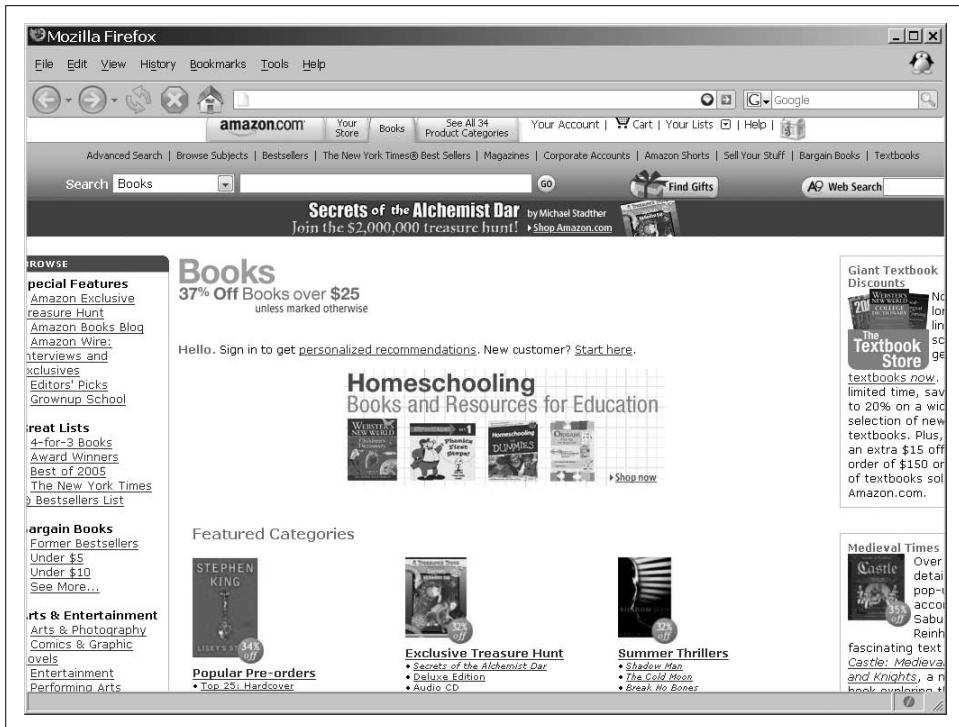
Mozilla Firefox

File Edit View History Bookmarks Tools Help

Google

amazon.com Your Store Books See All 34 Product Categories Your Account | Cart | Your Lists | Help |

Advanced Search | Browse Subjects | Bestsellers | The New York Times® Best Sellers | Magazines | Corporate Accounts | Amazon Shorts | Sell Your Stuff | Bargain Books | Textbooks

Search Books GO Find Gifts Web Search

Secrets of the Alchemist Dar by Michael Stadther
Join the $2,000,000 treasure hunt! Shop Amazon.com

ROWSE

pecial Features
Amazon Exclusive reasure Hunt
Amazon Books Blog
Amazon Wire: nterviews and xclusives
Editors' Picks
Grownup School

reat Lists
4-for-3 Books
Award Winners
Best of 2005
The New York Times Bestsellers List

argain Books
Former Bestsellers
Under $5
Under $10
See More...

rts & Entertainment
Arts & Photography
Comics & Graphic ovels
Entertainment
Performing Arts

Books
37% Off Books over $25
unless marked otherwise

Hello. Sign in to get personalized recommendations. New customer? Start here.

Homeschooling
Books and Resources for Education
Shop now

Featured Categories

STEPHEN KING
34% off
Popular Pre-orders
• Top 25: Hardcover

32% off
Exclusive Treasure Hunt
• Secrets of the Alchemist Dar
• Deluxe Edition
• Audio CD

32% off
Summer Thrillers
• Shadow Man
• The Cold Moon
• Break No Bones

Giant Textbook Discounts
The Textbook Store
No lon lin sc ge textbooks now. limited time, sav to 20% on a wic selection of new textbooks. Plus, an extra $15 off order of $150 or of textbooks sol Amazon.com.

Medieval Times
Castle
35% off
Over detai pop-u accou Sabu Reinh fascinating text Castle: Medieva and Knights, a n book exploring t